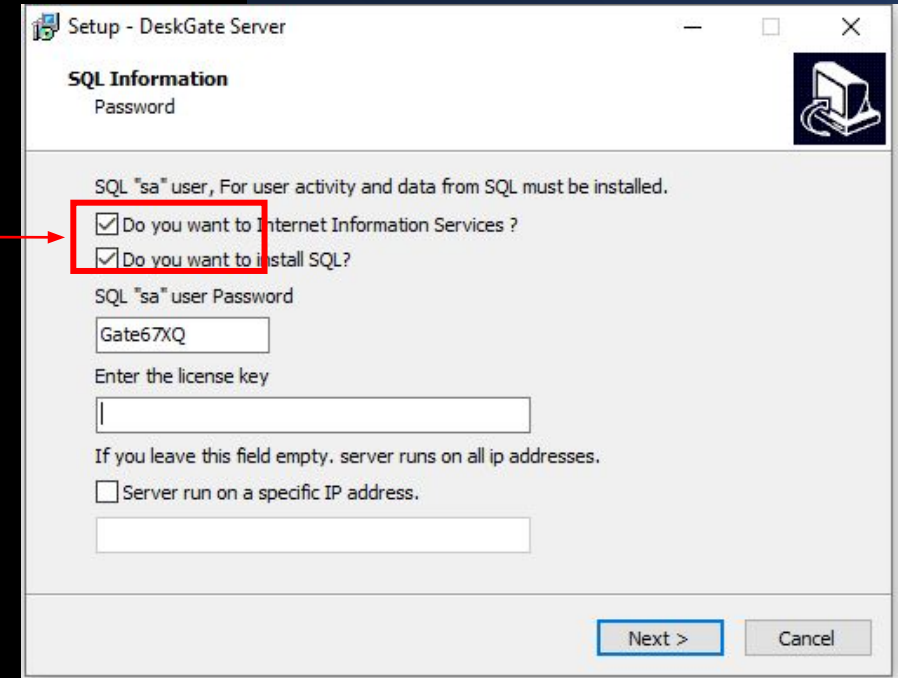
Setup - DeskGate Server

SQL Information
Password

SQL "sa" user, For user activity and data from SQL must be installed.

Do you want to Internet Information Services ?

Do you want to install SQL?

SQL "sa" user Password

Gate67XQ

Enter the license key

If you leave this field empty. server runs on all ip addresses.

Server run on a specific IP address.

Next >

Cancel